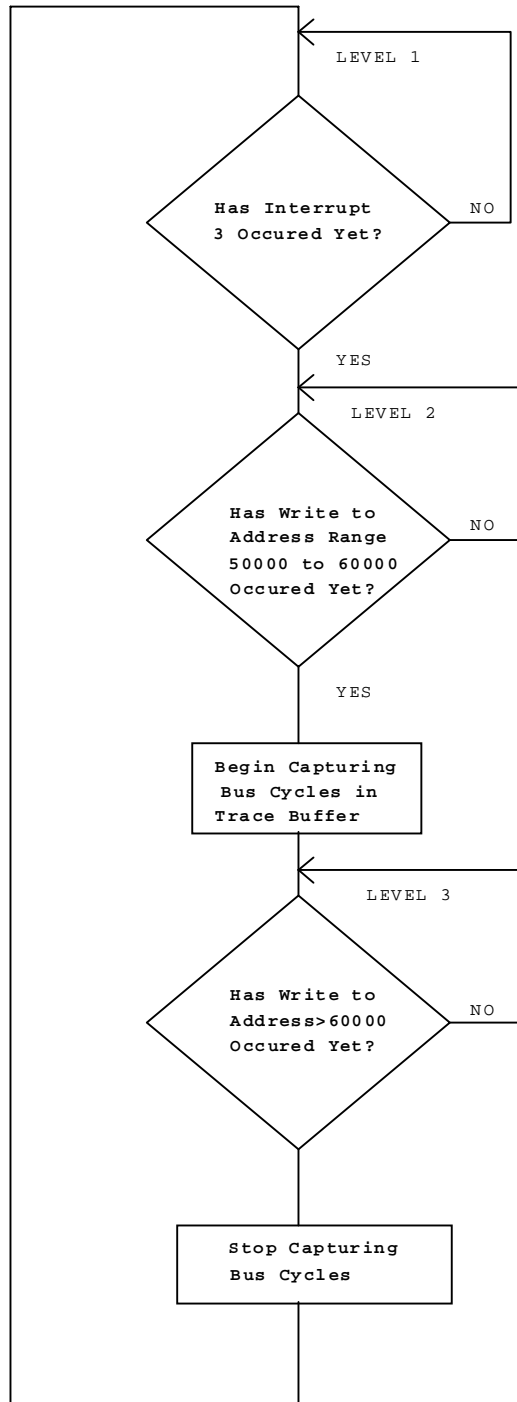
LEVEL 1

Has Interrupt 3 Occured Yet?

NO

YES

LEVEL 2

Has Write to Address Range 50000 to 60000 Occured Yet?

NO

YES

Begin Capturing Bus Cycles in Trace Buffer

LEVEL 3

Has Write to Address>60000 Occured Yet?

NO

Stop Capturing Bus Cycles